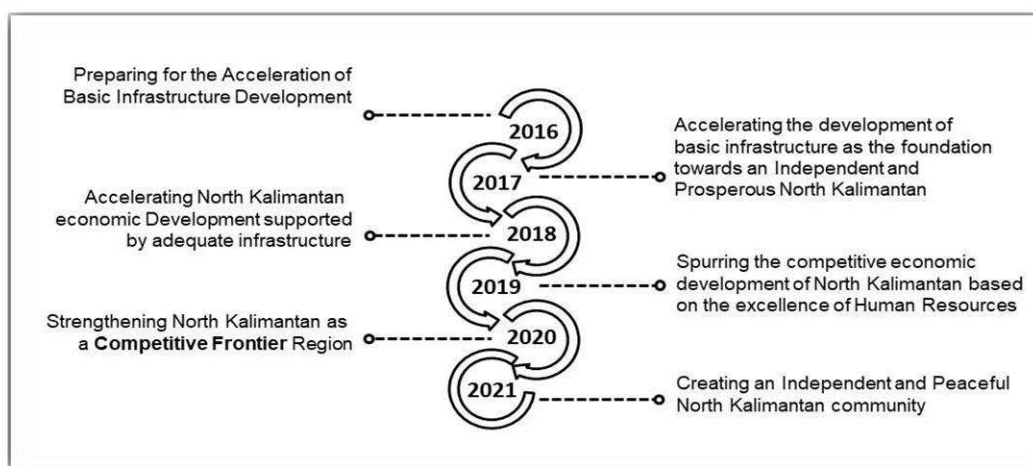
Preparing for the Acceleration of Basic Infrastructure Development

2016

Accelerating the development of basic infrastructure as the foundation towards an Independent and Prosperous North Kalimantan

2017

Accelerating North Kalimantan economic Development supported by adequate infrastructure

2018

2019

Spurring the competitive economic development of North Kalimantan based on the excellence of Human Resources

Strengthening North Kalimantan as a **Competitive Frontier** Region

2020

2021

Creating an Independent and Peaceful North Kalimantan community